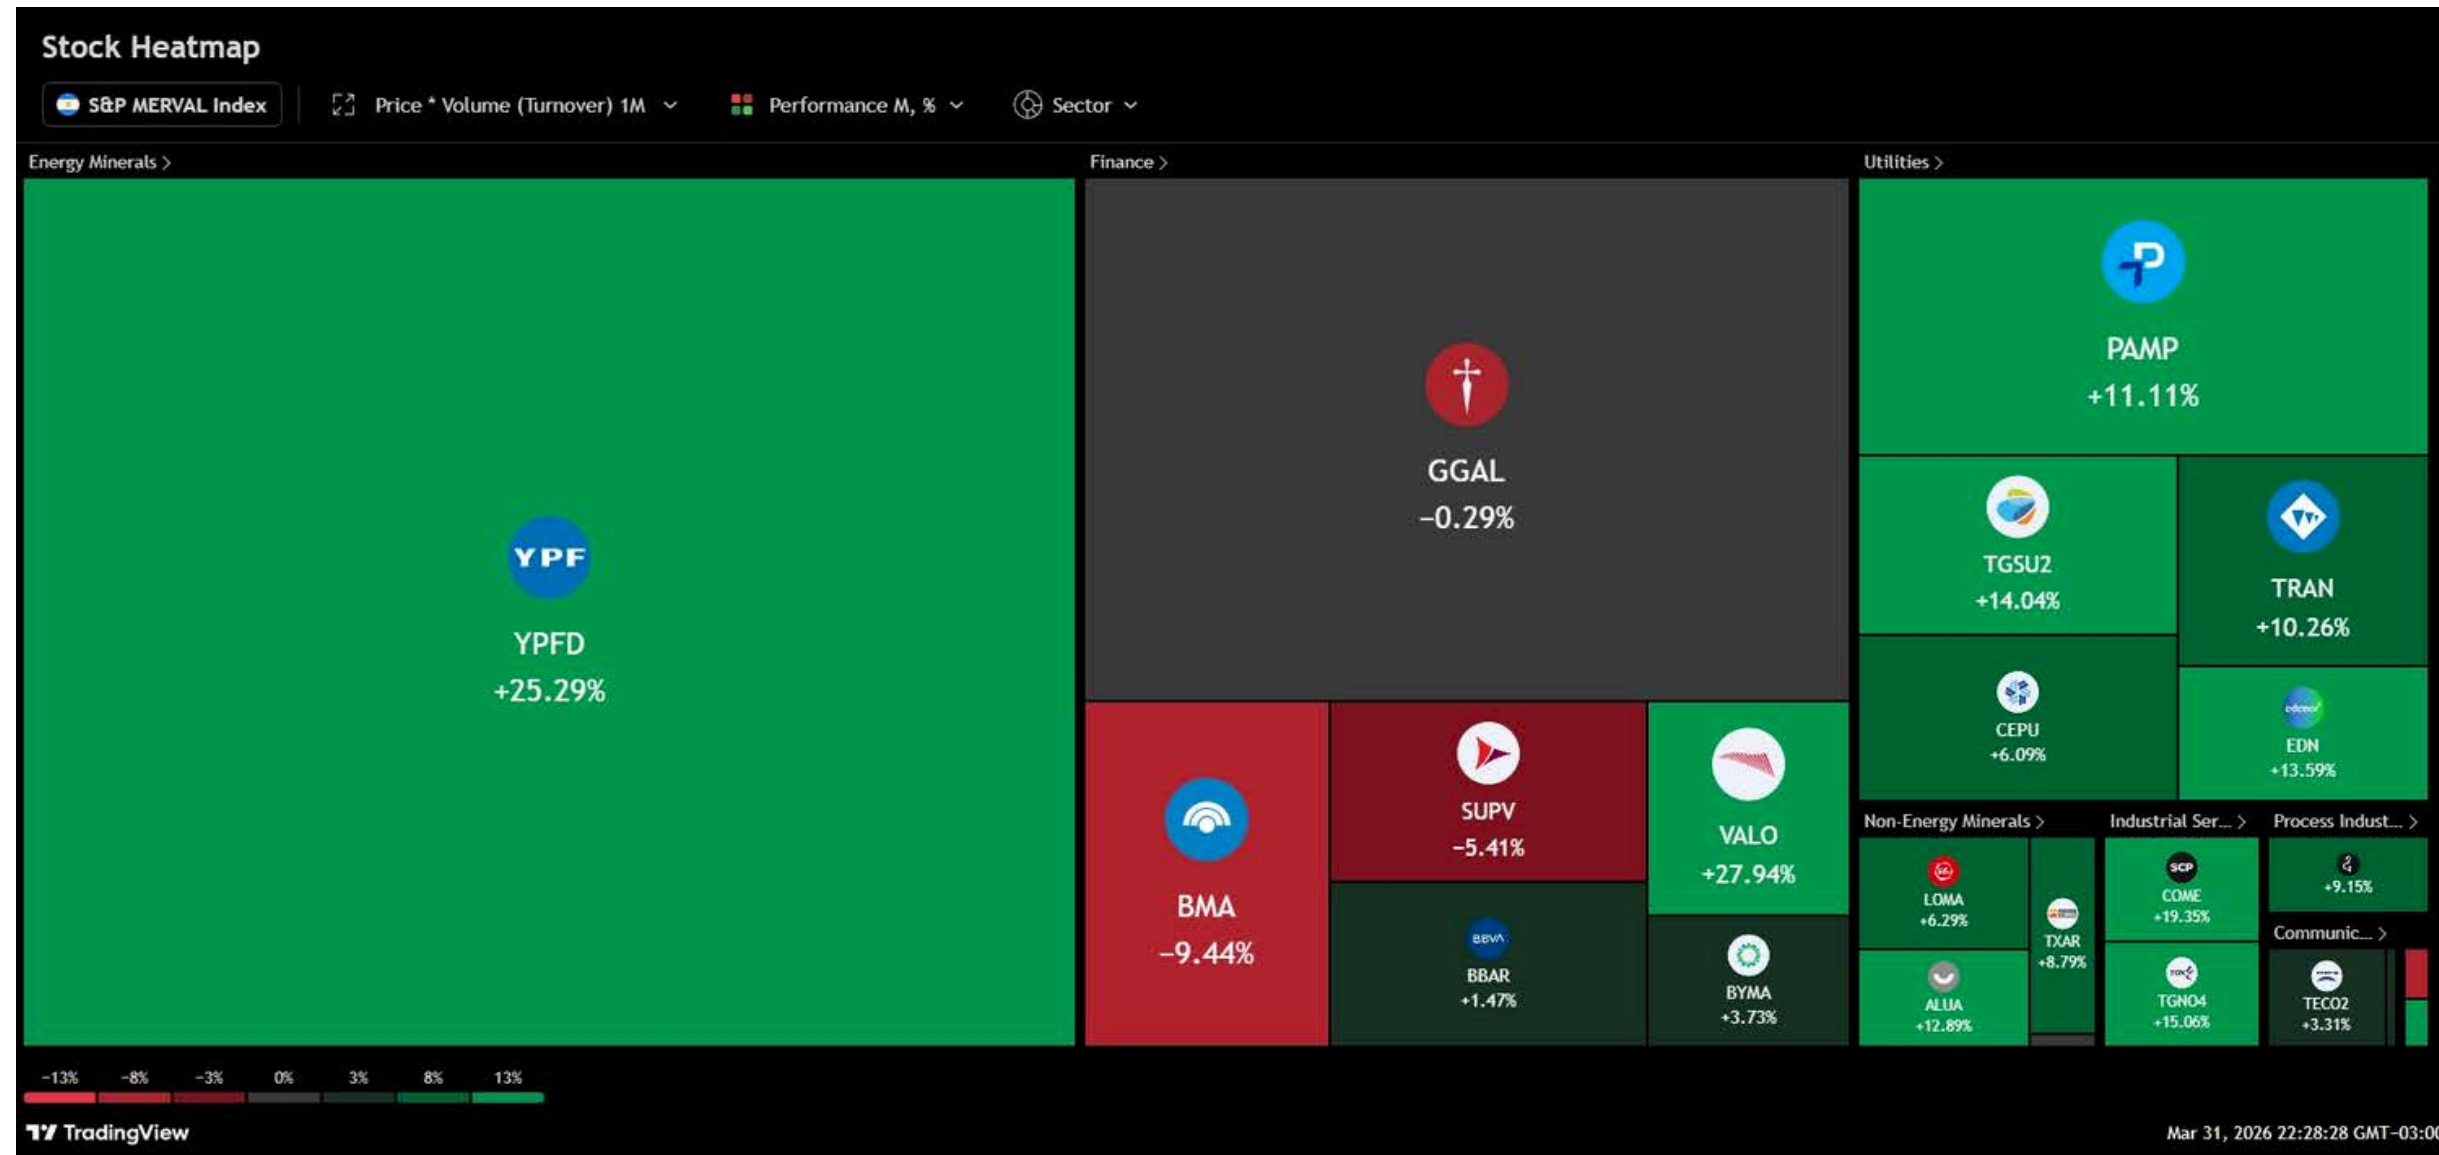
Stock Heatmap

S&P MERVAL Index | Price * Volume (Turnover) 1M | Performance M, % | Sector

Energy Minerals >

YPF
YPFD
+25.29%

Finance >

GGAL
−0.29%

BMA
−9.44%

SUPV
−5.41%

VALO
+27.94%

BBVA
BBAR
+1.47%

BYMA
+3.73%

Utilities >

PAMP
+11.11%

TGSU2
+14.04%

TRAN
+10.26%

CEPU
+6.09%

EDN
+13.59%

Non-Energy Minerals >

LOMA
+6.29%

TXAR
+8.79%

ALUA
+12.89%

Industrial Ser... >

SCP
COME
+19.35%

TGNO4
+15.06%

Process Indust... >

+9.15%

Communic... >

TECO2
+3.31%

-13% -8% -3% 0% 3% 8% 13%

TradingView

Mar 31, 2026 22:28:28 GMT-03:0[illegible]